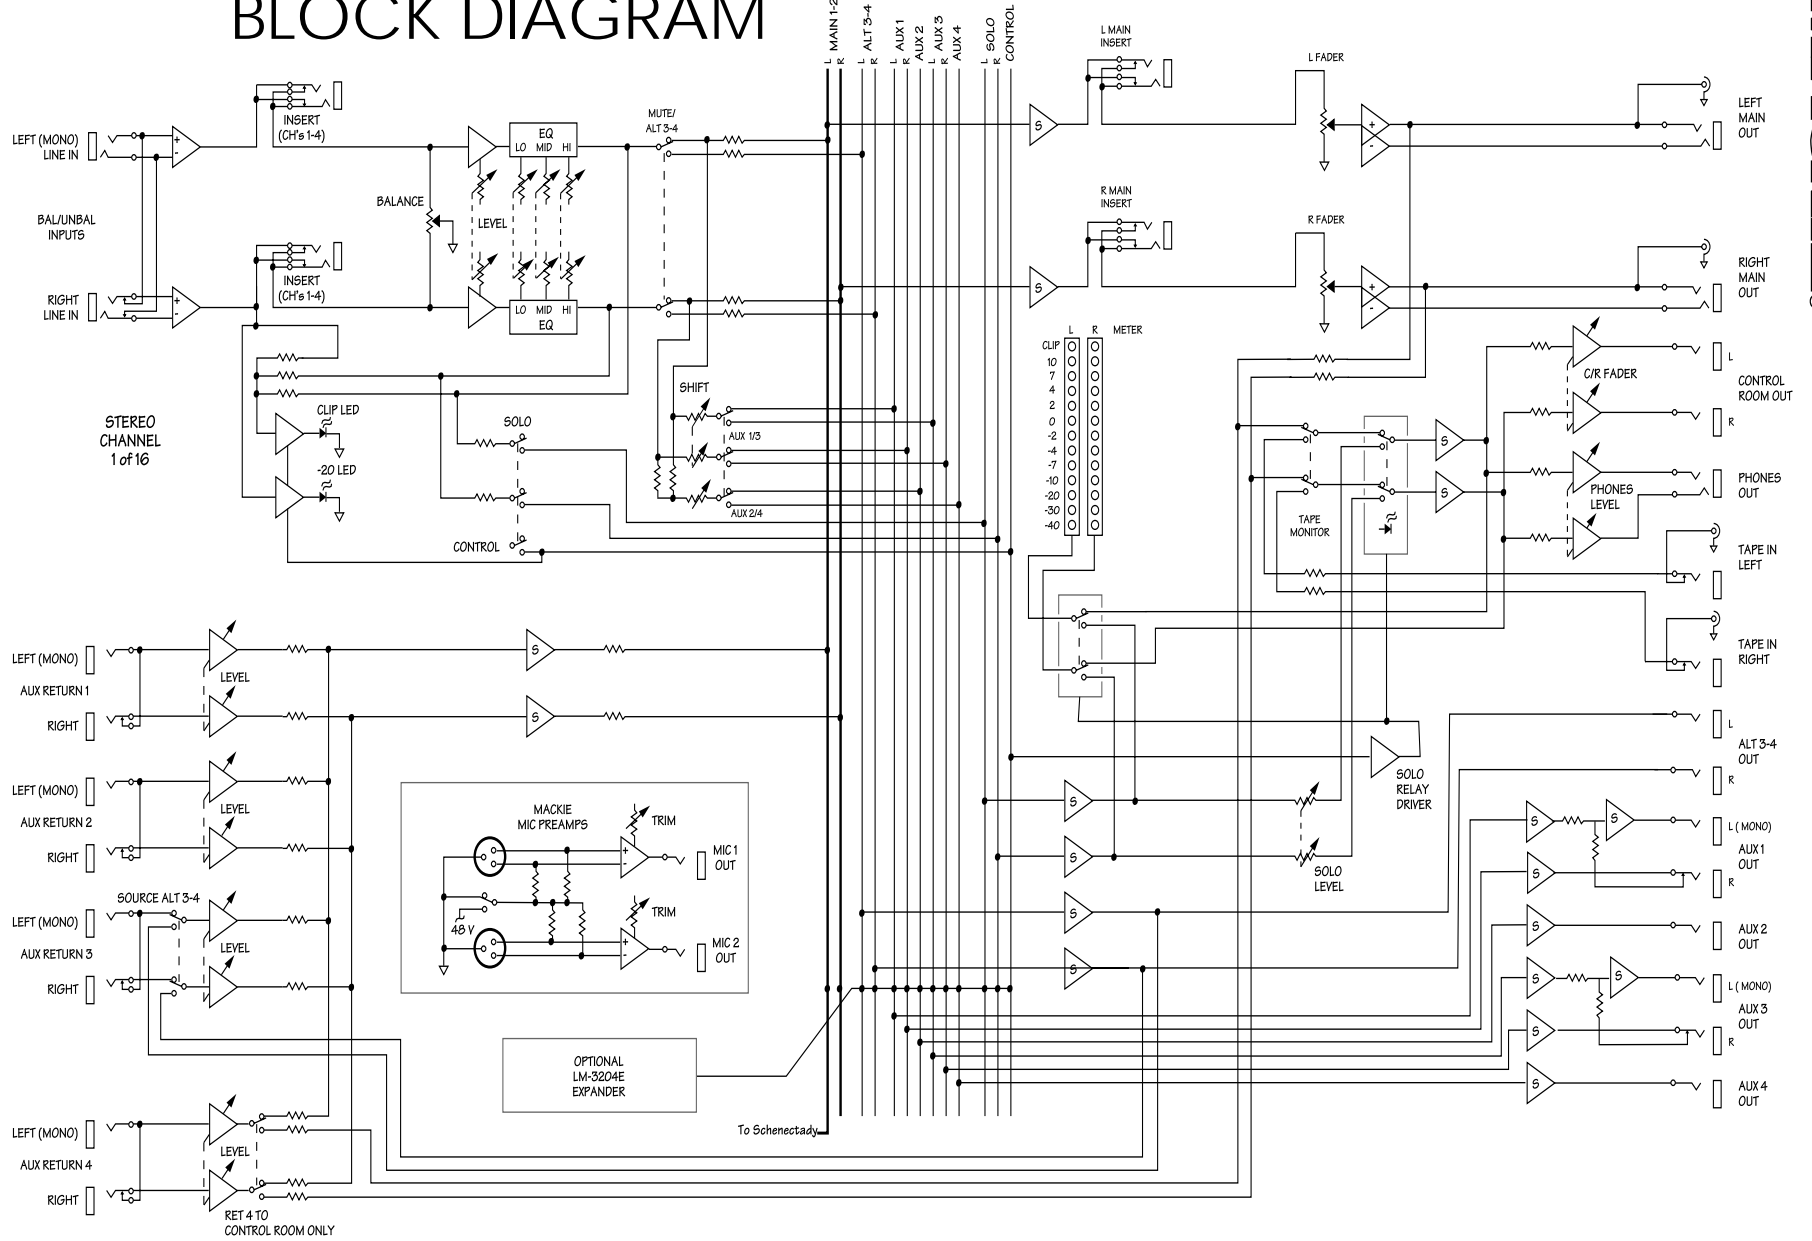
BLOCK DIAGRAM

L MAIN 1-2 R
L ALT 3-4 R
L AUX 1 R AUX 2
L AUX 3 R AUX 4
L SOLO R CONTROL

LEFT (MONO) LINE IN

BAL/UNBAL INPUTS

RIGHT LINE IN

INSERT (CH's 1-4)

INSERT (CH's 1-4)

BALANCE

EQ LO MID HI

LEVEL

LO MID HI EQ

MUTE/ ALT 3-4

SHIFT

AUX 1/3

AUX 2/4

SOLO

CONTROL

CLIP LED

-20 LED

STEREO CHANNEL 1 of 16

L MAIN INSERT

L FADER

LEFT MAIN OUT

R MAIN INSERT

R FADER

RIGHT MAIN OUT

L R METER

CLIP 10 7 4 2 0 -2 -4 -7 -10 -20 -30 -40

C/R FADER

CONTROL ROOM OUT

L

R

PHONES LEVEL

PHONES OUT

TAPE MONITOR

TAPE IN LEFT

TAPE IN RIGHT

L

ALT 3-4 OUT

R

SOLO RELAY DRIVER

SOLO LEVEL

L (MONO)

AUX 1 OUT

R

AUX 2 OUT

L (MONO)

AUX 3 OUT

R

AUX 4 OUT

LEFT (MONO)

AUX RETURN 1

RIGHT

LEVEL

LEFT (MONO)

AUX RETURN 2

RIGHT

LEVEL

SOURCE ALT 3-4

LEFT (MONO)

AUX RETURN 3

RIGHT

LEVEL

MACKIE MIC PREAMPS

TRIM

MIC 1 OUT

TRIM

48 V

MIC 2 OUT

OPTIONAL LM-3204E EXPANDER

To Schenectady

LEFT (MONO)

AUX RETURN 4

RIGHT

LEVEL

RET 4 TO CONTROL ROOM ONLY